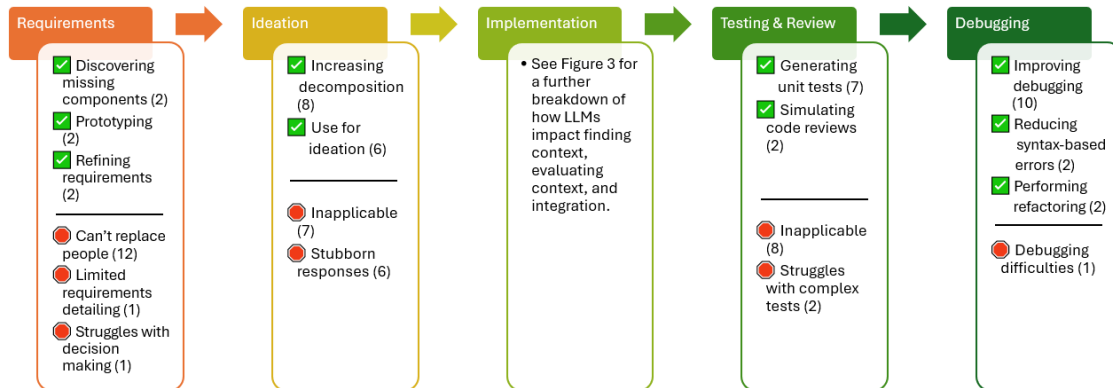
Requirements

Discovering missing components (2)
Prototyping (2)
Refining requirements (2)

Can't replace people (12)
Limited requirements detailing (1)
Struggles with decision making (1)

Ideation

Increasing decomposition (8)
Use for ideation (6)

Inapplicable (7)
Stubborn responses (6)

Implementation

• See Figure 3 for a further breakdown of how LLMs impact finding context, evaluating context, and integration.

Testing & Review

Generating unit tests (7)
Simulating code reviews (2)

Inapplicable (8)
Struggles with complex tests (2)

Debugging

Improving debugging (10)
Reducing syntax-based errors (2)
Performing refactoring (2)

Debugging difficulties (1)